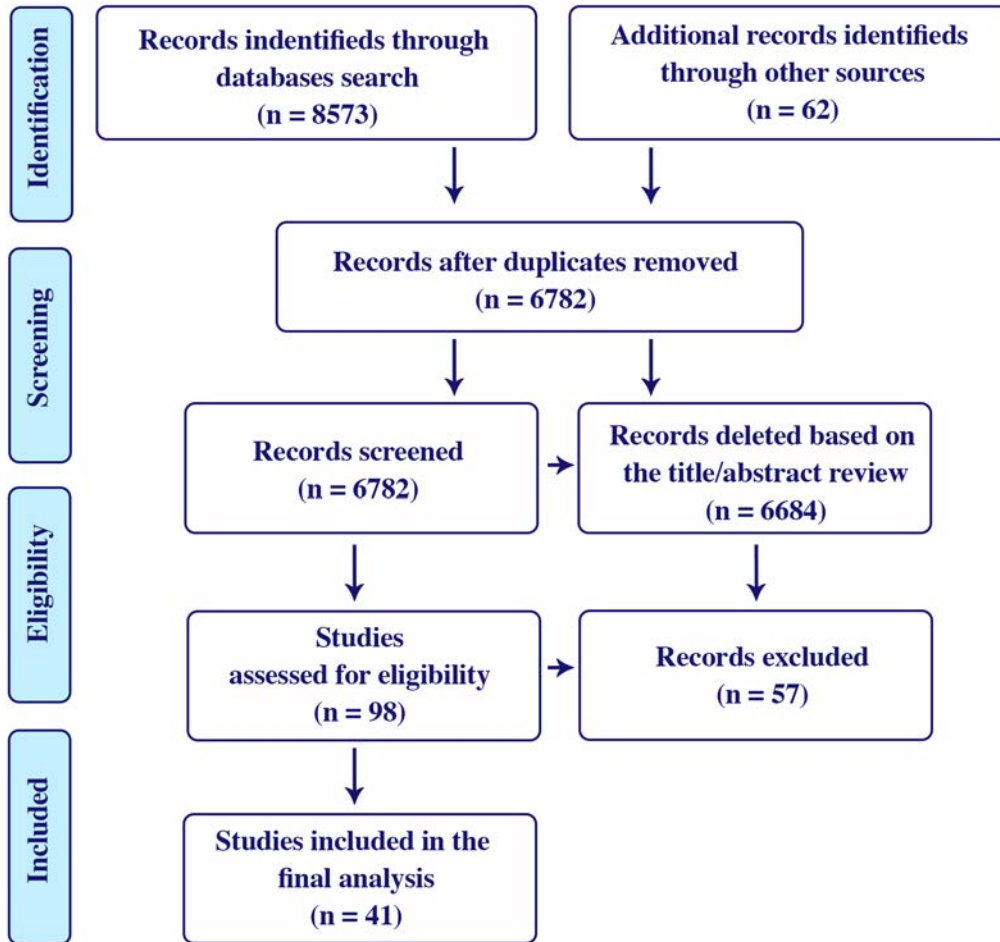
Identification

Records indentified through databases search (n = 8573)

Additional records identifieds through other sources (n = 62)

Screening

Records after duplicates removed (n = 6782)

Records screened (n = 6782)

Records deleted based on the title/abstract review (n = 6684)

Eligibility

Studies assessed for eligibility (n = 98)

Records excluded (n = 57)

Included

Studies included in the final analysis (n = 41)